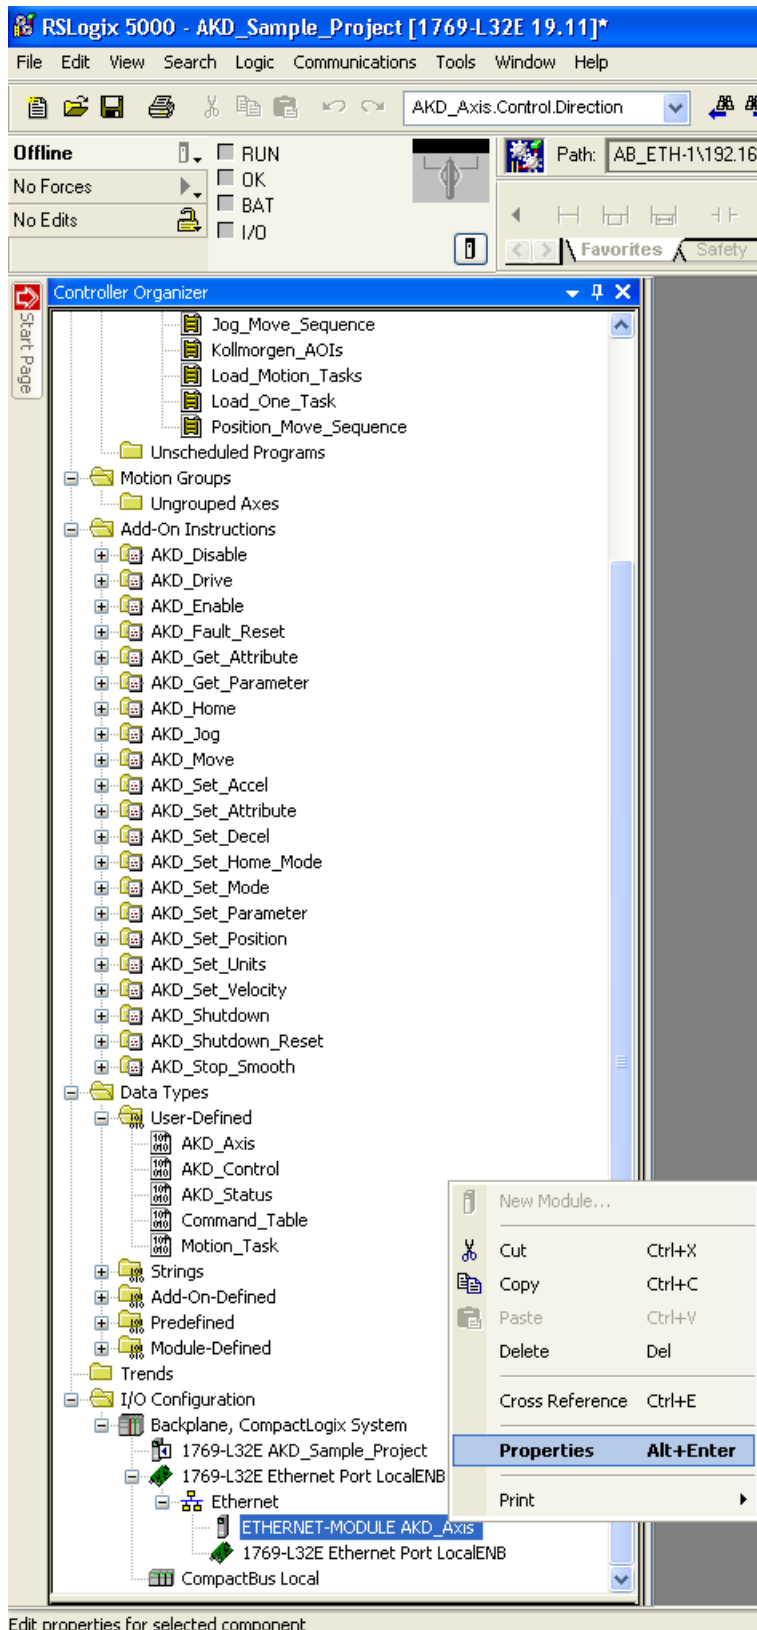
RSLogix 5000 - AKD_Sample_Project [1769-L32E 19.11]*

File Edit View Search Logic Communications Tools Window Help

AKD_Axis.Control.Direction

Offline
No Forces
No Edits

RUN
OK
BAT
I/O

Path: AB_ETH-1\192.16

Favorites Safety

Start Page

Controller Organizer

Jog_Move_Sequence
Kollmorgen_AOIs
Load_Motion_Tasks
Load_One_Task
Position_Move_Sequence
Unscheduled Programs
Motion Groups
Ungrouped Axes
Add-On Instructions
AKD_Disable
AKD_Drive
AKD_Enable
AKD_Fault_Reset
AKD_Get_Attribute
AKD_Get_Parameter
AKD_Home
AKD_Jog
AKD_Move
AKD_Set_Accel
AKD_Set_Attribute
AKD_Set_Decel
AKD_Set_Home_Mode
AKD_Set_Mode
AKD_Set_Parameter
AKD_Set_Position
AKD_Set_Units
AKD_Set_Velocity
AKD_Shutdown
AKD_Shutdown_Reset
AKD_Stop_Smooth
Data Types
User-Defined
AKD_Axis
AKD_Control
AKD_Status
Command_Table
Motion_Task
Strings
Add-On-Defined
Predefined
Module-Defined
Trends
I/O Configuration
Backplane, CompactLogix System
1769-L32E AKD_Sample_Project
1769-L32E Ethernet Port LocalENB
Ethernet
ETHERNET-MODULE AKD_Axis
1769-L32E Ethernet Port LocalENB
CompactBus Local

| New Module... | |
|---|---|
| Cut | Ctrl+X |
| Copy | Ctrl+C |
| Paste | Ctrl+V |
| Delete | Del |
| Cross Reference | Ctrl+E |
| Properties | Alt+Enter |
| Print | |

Edit properties for selected component